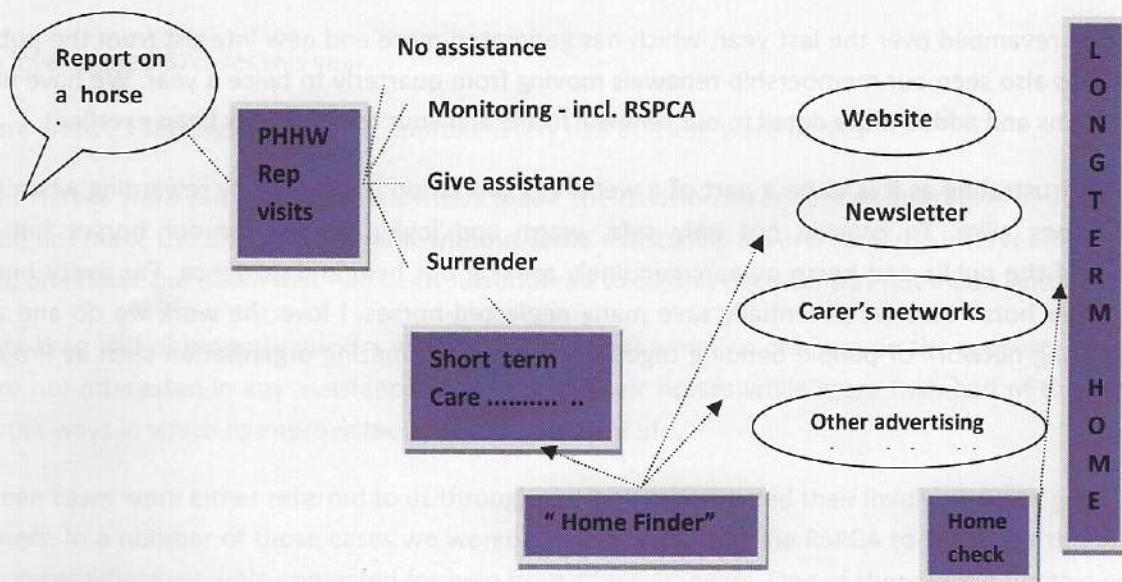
Report on a horse

PHHW Rep visits

No assistance

Monitoring - incl. RSPCA

Give assistance

Surrender

Short term Care ………. ..

" Home Finder"

Website

Newsletter

Carer's networks

Other advertising

Home check

L O N G T E R M H O M E